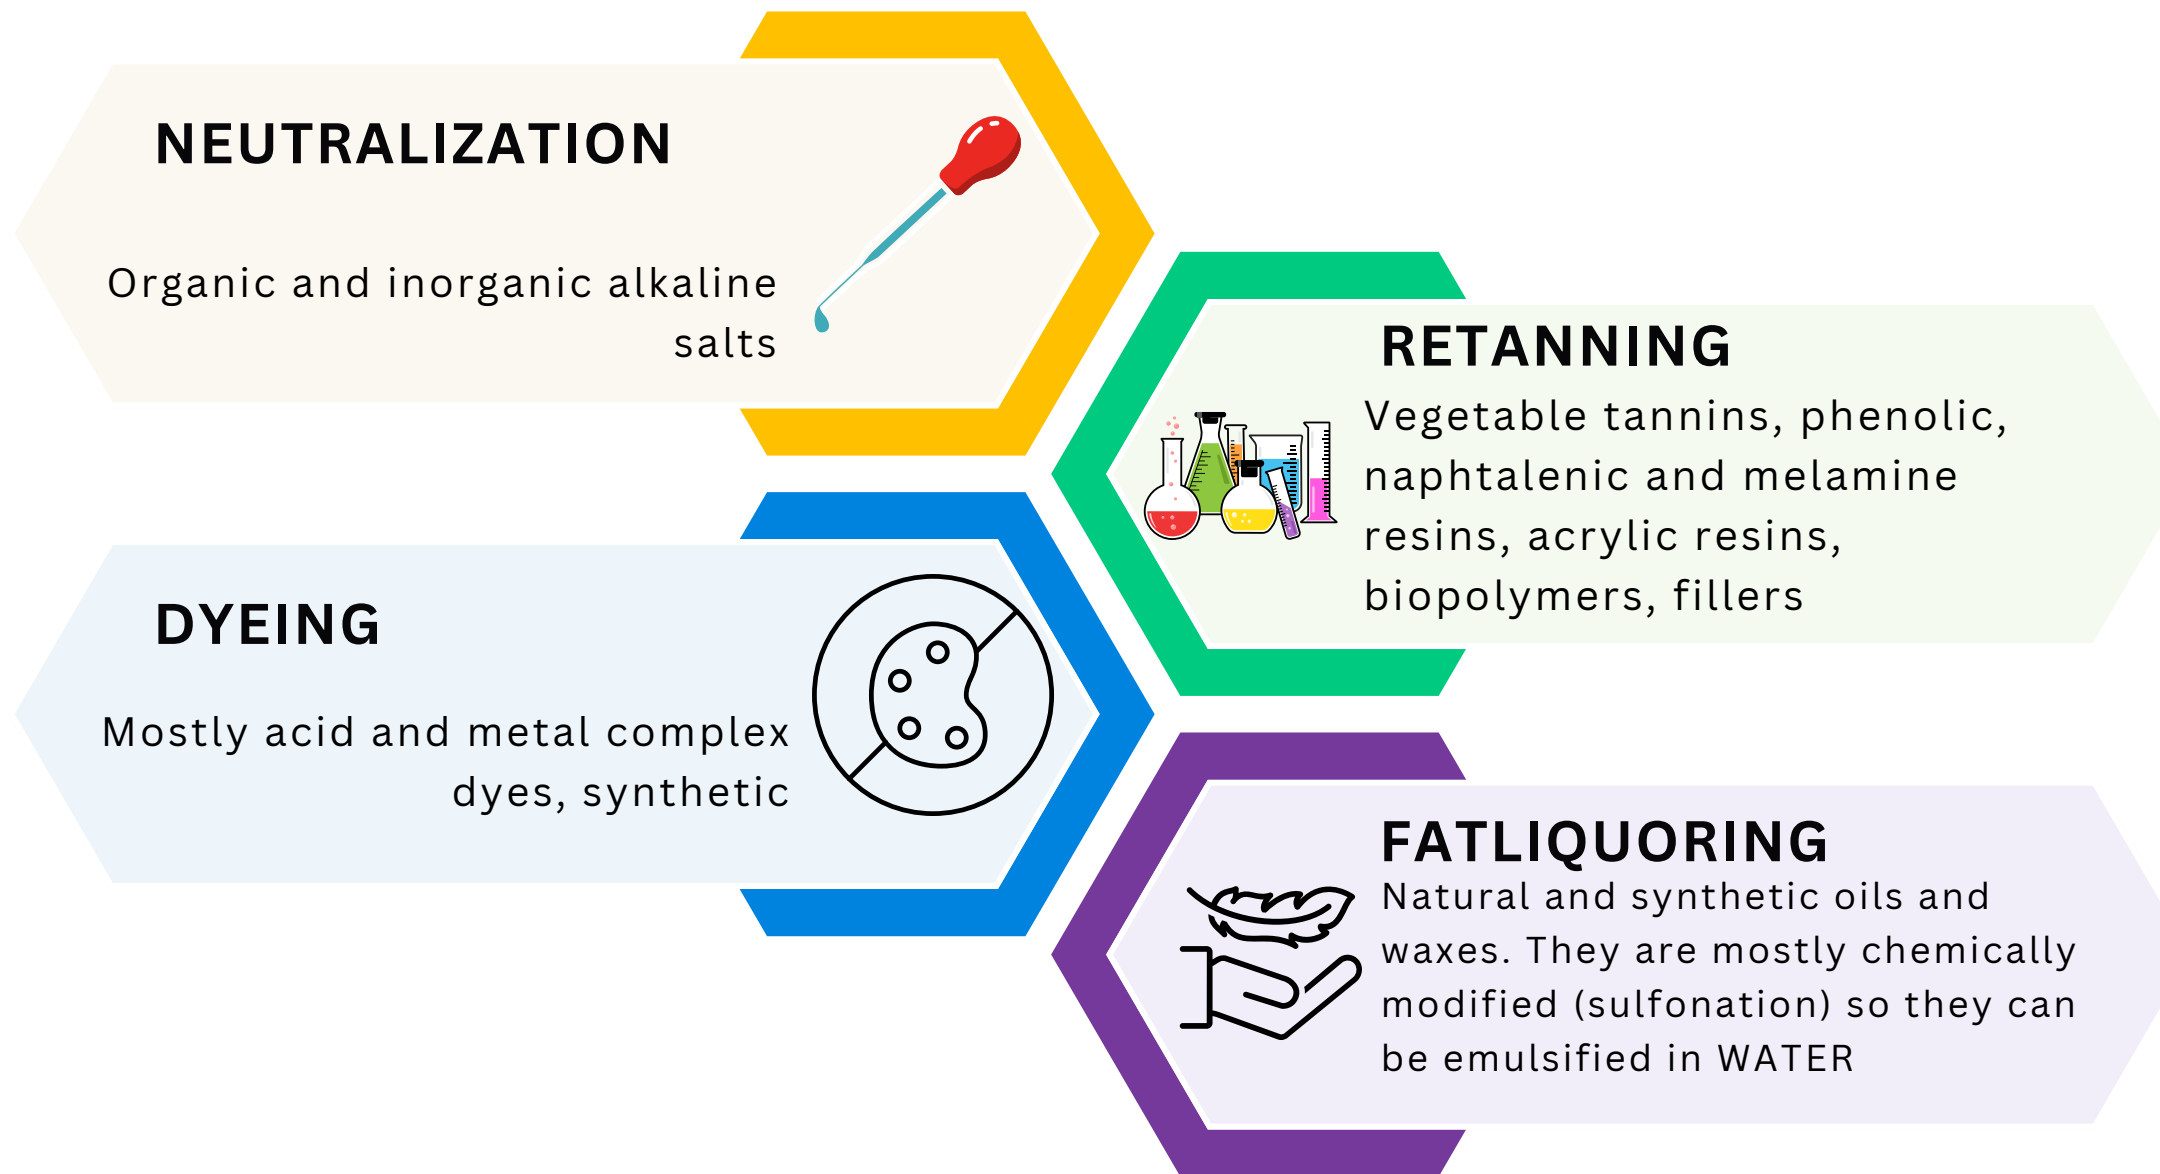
NEUTRALIZATION

Organic and inorganic alkaline salts

RETANNING

Vegetable tannins, phenolic, naphtalenic and melamine resins, acrylic resins, biopolymers, fillers

DYEING

Mostly acid and metal complex dyes, synthetic

FATLIQUORING

Natural and synthetic oils and waxes. They are mostly chemically modified (sulfonation) so they can be emulsified in WATER